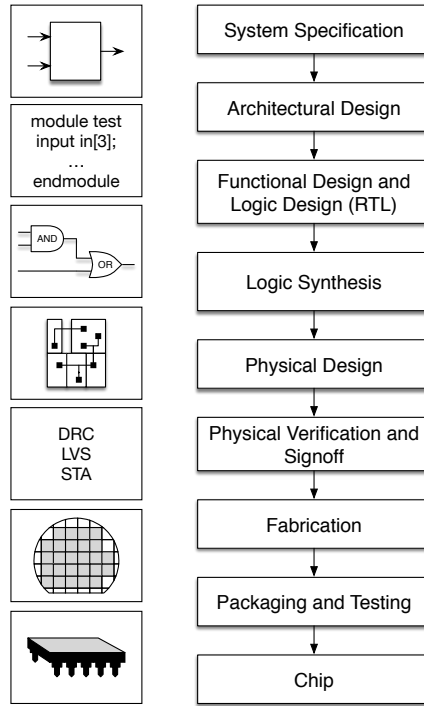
module test
input in[3];
…
endmodule

AND

OR

DRC
LVS
STA

System Specification

Architectural Design

Functional Design and Logic Design (RTL)

Logic Synthesis

Physical Design

Physical Verification and Signoff

Fabrication

Packaging and Testing

Chip